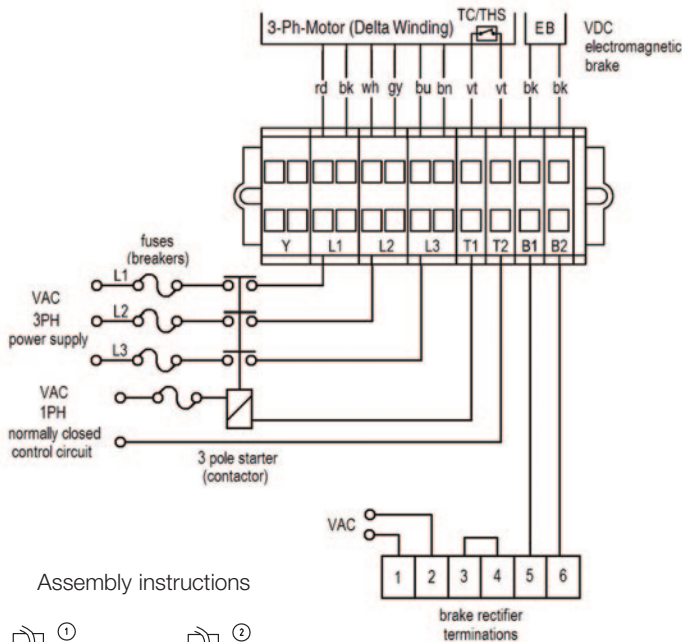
3-Ph-Motor (Delta Winding)

TC/THS

EB

VDC electromagnetic brake

rd bk wh gy bu bn vt vt bk bk

Y L1 L2 L3 T1 T2 B1 B2

fuses (breakers)

L1

VAC 3PH power supply

L2

L3

VAC 1PH normally closed control circuit

3 pole starter (contactor)

VAC

1 2 3 4 5 6

brake rectifier terminations

Assembly instructions

①

②